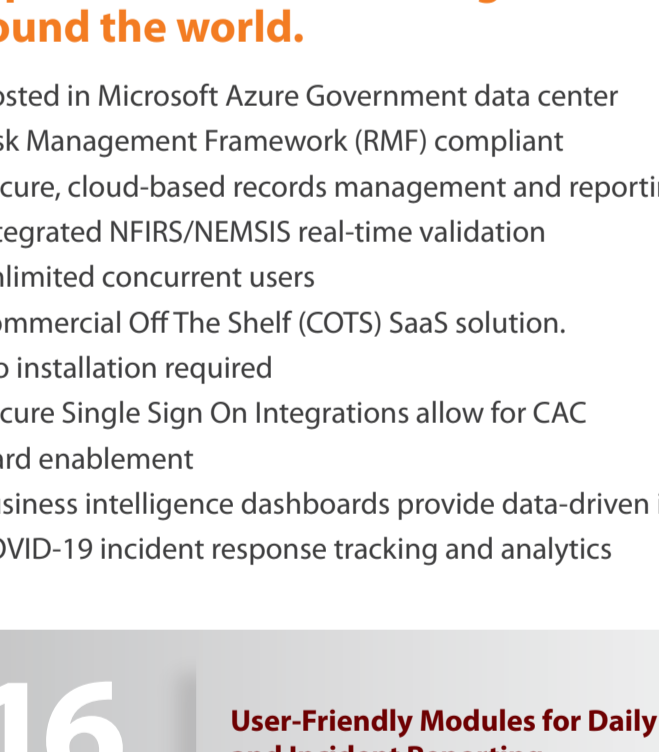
ound the world.

osted in Microsoft Azure Government data center
sk Management Framework (RMF) compliant
cure, cloud-based records management and reporti
tegrated NFIRS/NEMSIS real-time validation
nlimited concurrent users
ommercial Off The Shelf (COTS) SaaS solution.
o installation required
cure Single Sign On Integrations allow for CAC
ard enablement
siness intelligence dashboards provide data-driven i
OVID-19 incident response tracking and analytics

16

User-Friendly Modules for Daily
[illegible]